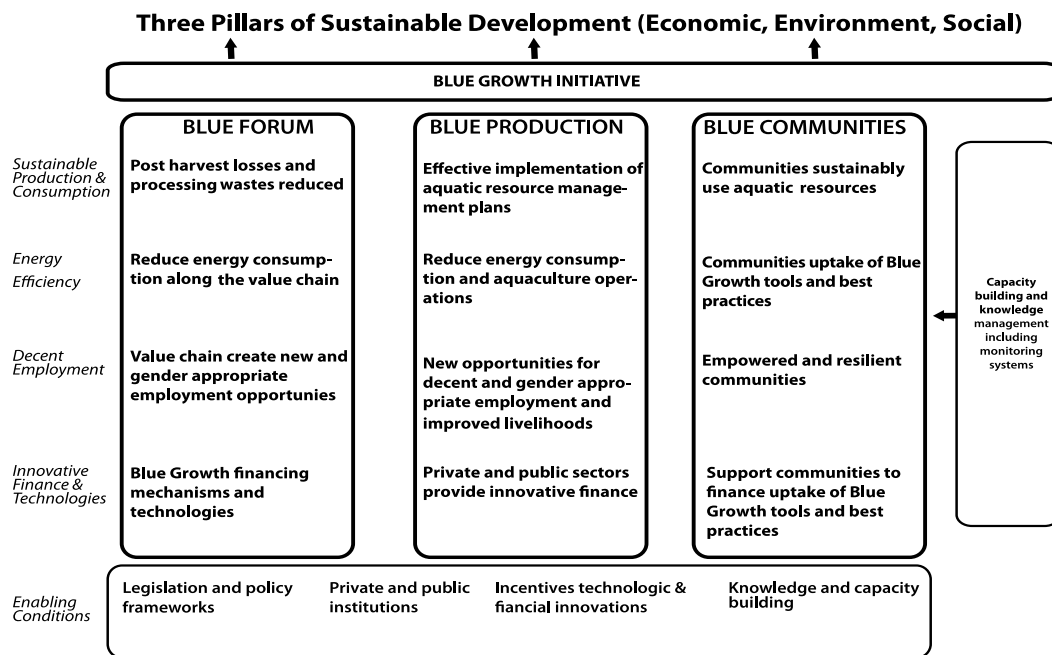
Three Pillars of Sustainable Development (Economic, Environment, Social)

BLUE GROWTH INITIATIVE

BLUE FORUM

BLUE PRODUCTION

BLUE COMMUNITIES

Sustainable Production & Consumption

Post harvest losses and processing wastes reduced

Effective implementation of aquatic resource management plans

Communities sustainably use aquatic resources

Energy Efficiency

Reduce energy consumption along the value chain

Reduce energy consumption and aquaculture operations

Communities uptake of Blue Growth tools and best practices

Decent Employment

Value chain create new and gender appropriate employment opportunies

New opportunities for decent and gender appropriate employment and improved livelihoods

Empowered and resilient communities

Innovative Finance & Technologies

Blue Growth financing mechanisms and technologies

Private and public sectors provide innovative finance

Support communities to finance uptake of Blue Growth tools and best practices

Capacity building and knowledge management including monitoring systems

Enabling Conditions

Legislation and policy frameworks

Private and public institutions

Incentives technologic & fiancial innovations

Knowledge and capacity building